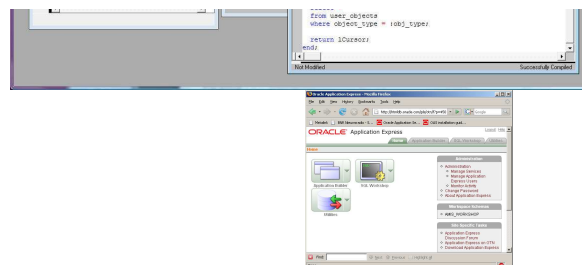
from user_objects
where object_type = lobj_type;

return lCursor;
end;

Not Modified
Successfully Compiled

Oracle Application Express - Mozilla Firefox
File Edit View History Bookmarks Tools Help
http://tinedisk.oracle.com/pls/apex/f?p=4550
Google
Mostvisited IBM Ideas world - S... Oracle Application Ex... OAS installation guid...
ORACLE Application Express
Logout Help
Home
Application Builder
SQL Workshop
Utilities
Administration
Administration
Manage Services
Manage Application Express Users
Monitor Activity
Change Password
About Application Express
Workspace Schemas
AMIS_WORKSHOP
Workspace Schemas
Application Express Discussion Forum
Application Express on OTN
Download Application Express
Find
Next
Previous
Highlight all